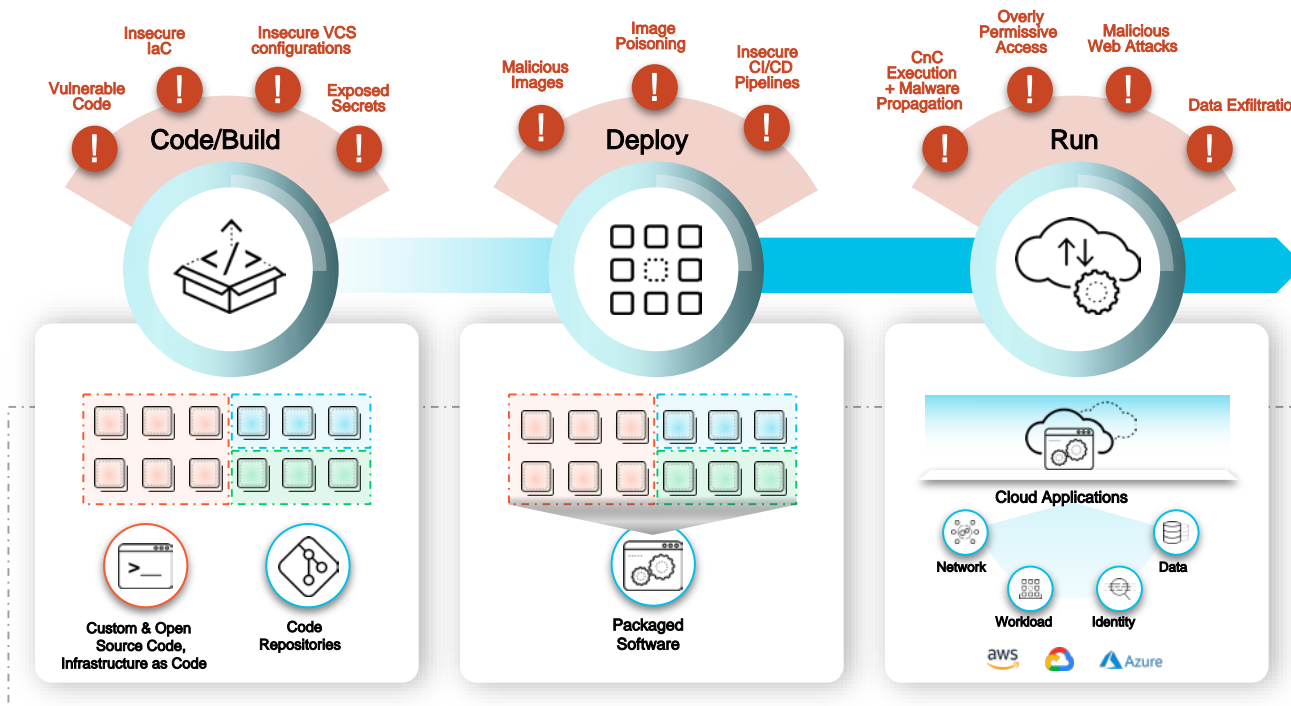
Vulnerable Code

Insecure IaC

Insecure VCS configurations

Exposed Secrets

Code/Build

Malicious Images

Image Poisoning

Insecure CI/CD Pipelines

Deploy

CnC Execution + Malware Propagation

Overly Permissive Access

Malicious Web Attacks

Data Exfiltratio

Run

Custom & Open Source Code, Infrastructure as Code

Code Repositories

Packaged Software

Cloud Applications

Network

Data

Workload

Identity

aws

Azure